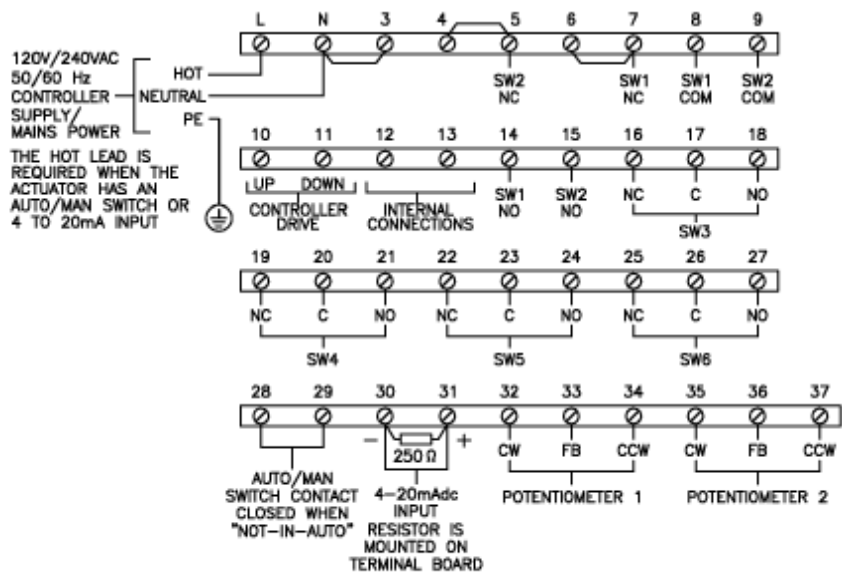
L N 3 4 5 6 7 8 9

120V/240VAC 50/60 Hz CONTROLLER SUPPLY/ MAINS POWER

HOT
NEUTRAL
PE

SW2 NC
SW1 NC
SW1 COM
SW2 COM

THE HOT LEAD IS REQUIRED WHEN THE ACTUATOR HAS AN AUTO/MAN SWITCH OR 4 TO 20mA INPUT

10 11 12 13 14 15 16 17 18

UP DOWN
CONTROLLER DRIVE
INTERNAL CONNECTIONS
SW1 NO
SW2 NO
NC C NO
SW3

19 20 21 22 23 24 25 26 27

NC C NO
SW4
NC C NO
SW5
NC C NO
SW6

28 29 30 31 32 33 34 35 36 37

AUTO/MAN SWITCH CONTACT CLOSED WHEN "NOT–IN–AUTO"

– 250 Ω +
4–20mAdc INPUT RESISTOR IS MOUNTED ON TERMINAL BOARD

CW FB CCW
POTENTIOMETER 1
CW FB CCW
POTENTIOMETER 2